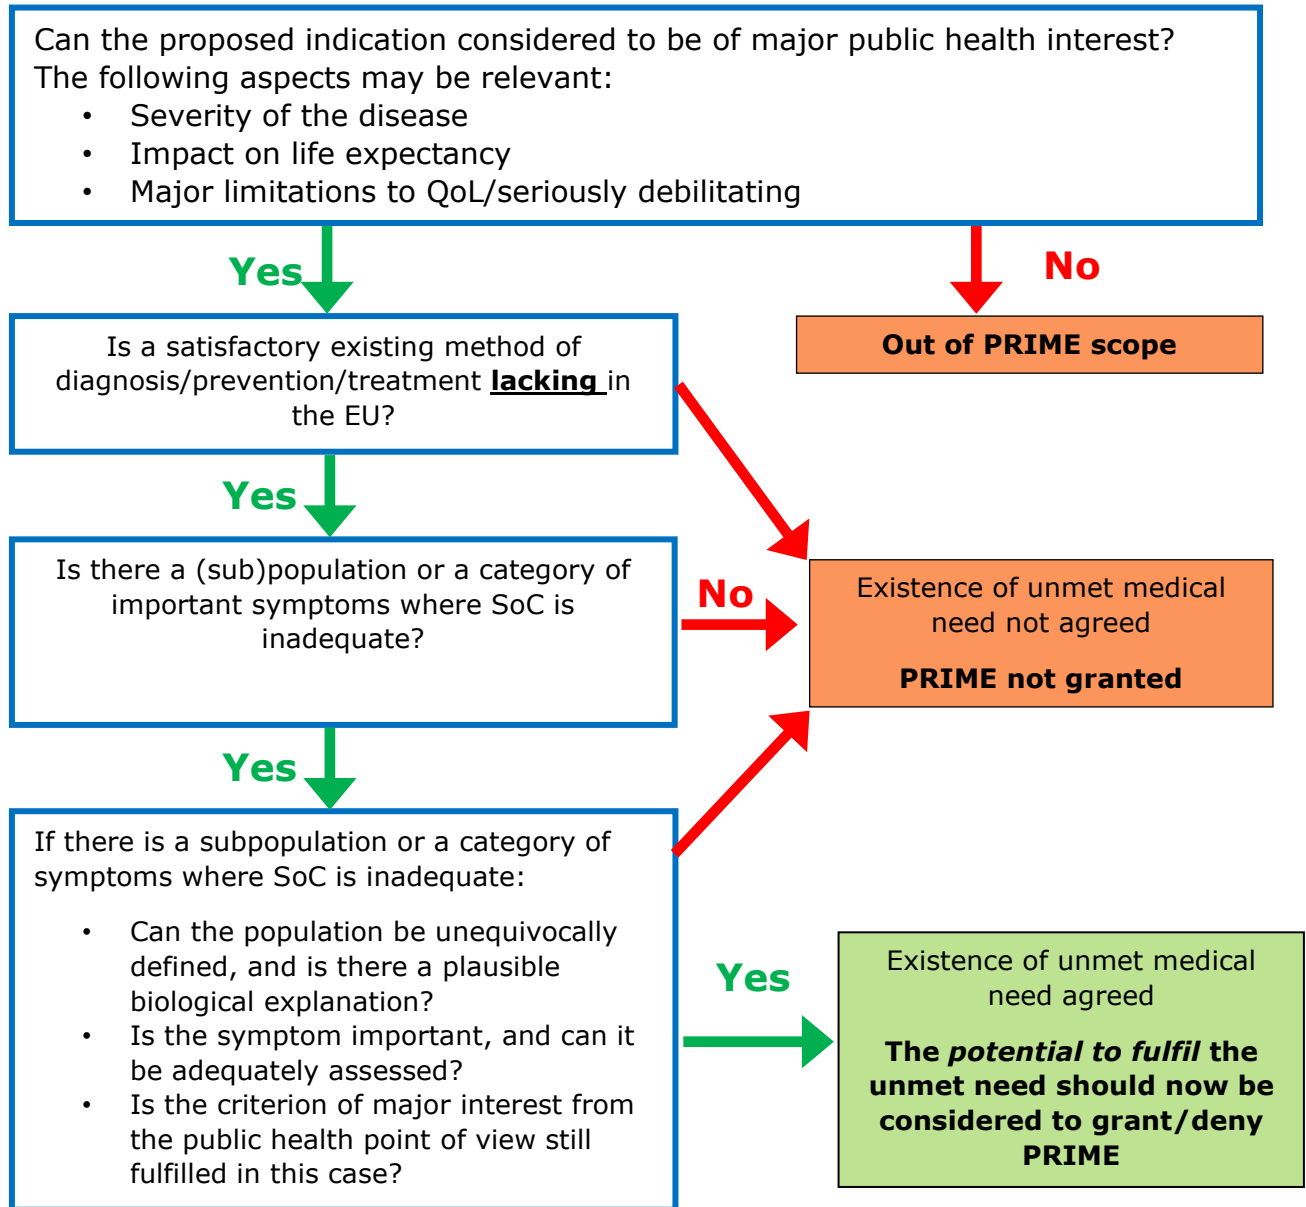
Can the proposed indication considered to be of major public health interest? The following aspects may be relevant:
• Severity of the disease
• Impact on life expectancy
• Major limitations to QoL/seriously debilitating

Yes

No

Out of PRIME scope

Is a satisfactory existing method of diagnosis/prevention/treatment **lacking** in the EU?

Yes

Is there a (sub)population or a category of important symptoms where SoC is inadequate?

No

Existence of unmet medical need not agreed

**PRIME not granted**

Yes

If there is a subpopulation or a category of symptoms where SoC is inadequate:

• Can the population be unequivocally defined, and is there a plausible biological explanation?
• Is the symptom important, and can it be adequately assessed?
• Is the criterion of major interest from the public health point of view still fulfilled in this case?

Yes

Existence of unmet medical need agreed

**The *potential to fulfil* the unmet need should now be considered to grant/deny PRIME**